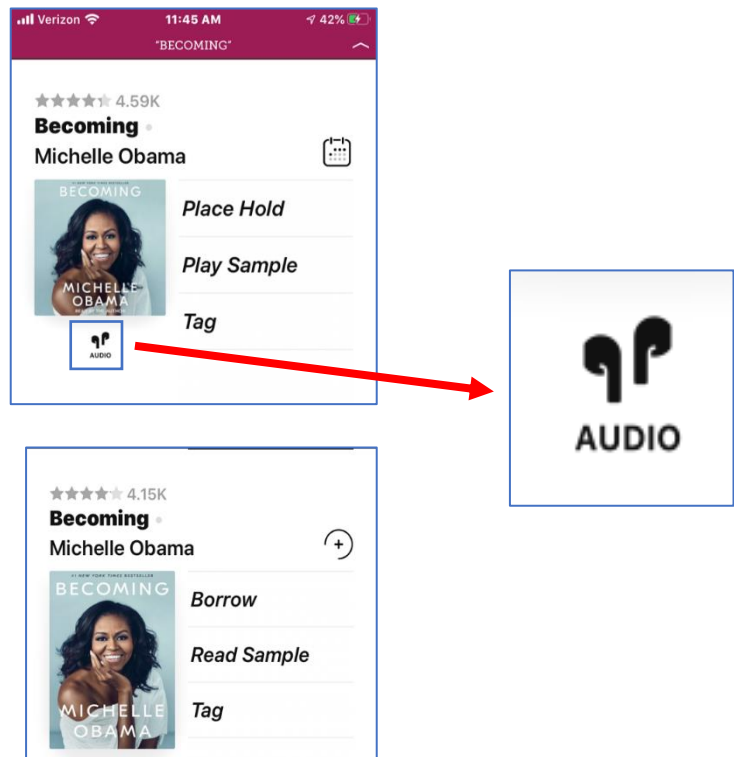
Verizon 11:45 AM 42%
"BECOMING"

4.59K
Becoming
Michelle Obama

BECOMING
MICHELLE OBAMA
READ BY THE AUTHOR

Place Hold
Play Sample
Tag

AUDIO

AUDIO

4.15K
Becoming
Michelle Obama

#1 NEW YORK TIMES BESTSELLER
BECOMING
MICHELLE OBAMA

Borrow
Read Sample
Tag